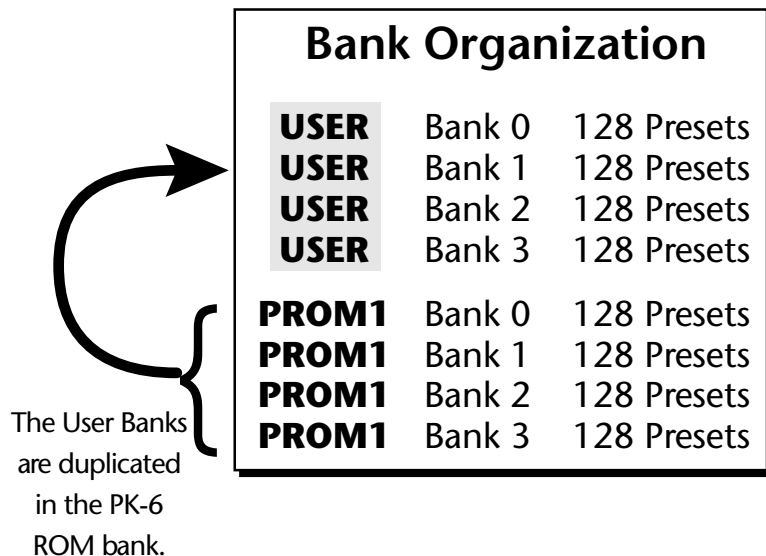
Bank Organization

| | | |
|---|---|---|
| USER | Bank 0 | 128 Presets |
| USER | Bank 1 | 128 Presets |
| USER | Bank 2 | 128 Presets |
| USER | Bank 3 | 128 Presets |
| PROM1 | Bank 0 | 128 Presets |
| PROM1 | Bank 1 | 128 Presets |
| PROM1 | Bank 2 | 128 Presets |
| PROM1 | Bank 3 | 128 Presets |

The User Banks are duplicated in the PK-6 ROM bank.